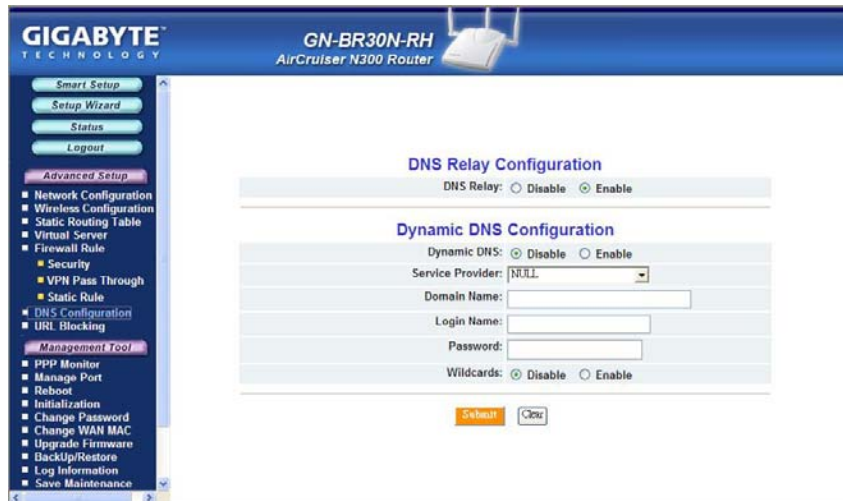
GIGABYTE™
TECHNOLOGY

GN-BR30N-RH
AirCruiser N300 Router

Smart Setup
Setup Wizard
Status
Logout

Advanced Setup
Network Configuration
Wireless Configuration
Static Routing Table
Virtual Server
Firewall Rule
Security
VPN Pass Through
Static Rule
DNS Configuration
URL Blocking

Management Tool
PPP Monitor
Manage Port
Reboot
Initialization
Change Password
Change WAN MAC
Upgrade Firmware
BackUp/Restore
Log Information
Save Maintenance

DNS Relay Configuration

DNS Relay: Disable Enable

Dynamic DNS Configuration

Dynamic DNS: Disable Enable
Service Provider: NULL
Domain Name:
Login Name:
Password:
Wildcards: Disable Enable

Submit Clear